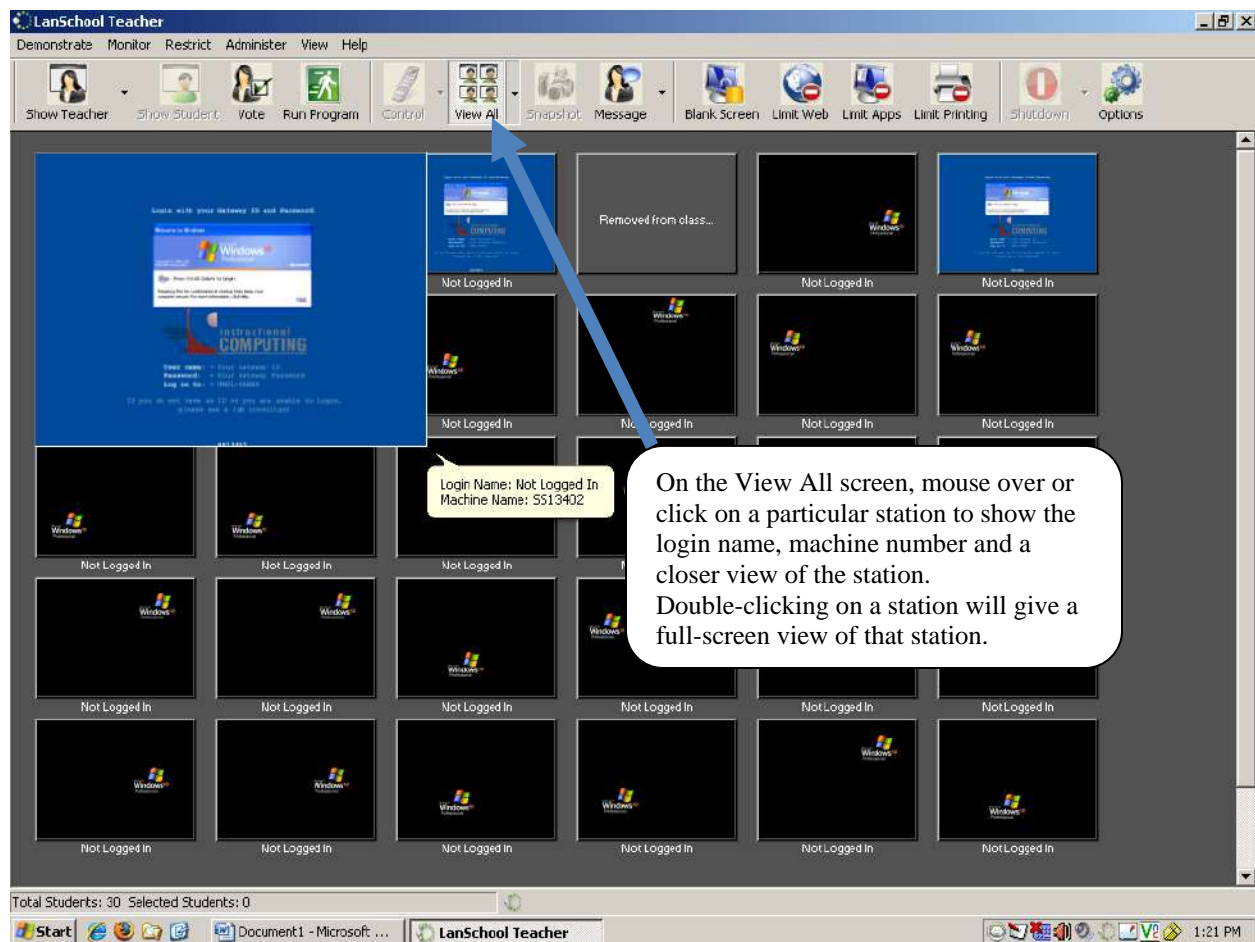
LanSchool Teacher

Demonstrate Monitor Restrict Administer View Help

Show Teacher Show Student Vote Run Program Control View All Snapshot Message Blank Screen Limit Web Limit Apps Limit Printing Shutdown Options

Login with your Gateway ID and Password

Windows

Instructional COMPUTING

Not Logged In

Removed from class...

Not Logged In

Not Logged In

Not Logged In

Not Logged In

Not Logged In

Not Logged In

Login Name: Not Logged In
Machine Name: SS13402

On the View All screen, mouse over or click on a particular station to show the login name, machine number and a closer view of the station.
Double-clicking on a station will give a full-screen view of that station.

Not Logged In

Not Logged In

Not Logged In

Not Logged In

Not Logged In

Not Logged In

Not Logged In

Not Logged In

Not Logged In

Not Logged In

Not Logged In

Not Logged In

Not Logged In

Not Logged In

Not Logged In

Total Students: 30 Selected Students: 0

Start Document1 - Microsoft ... LanSchool Teacher 1:21 PM